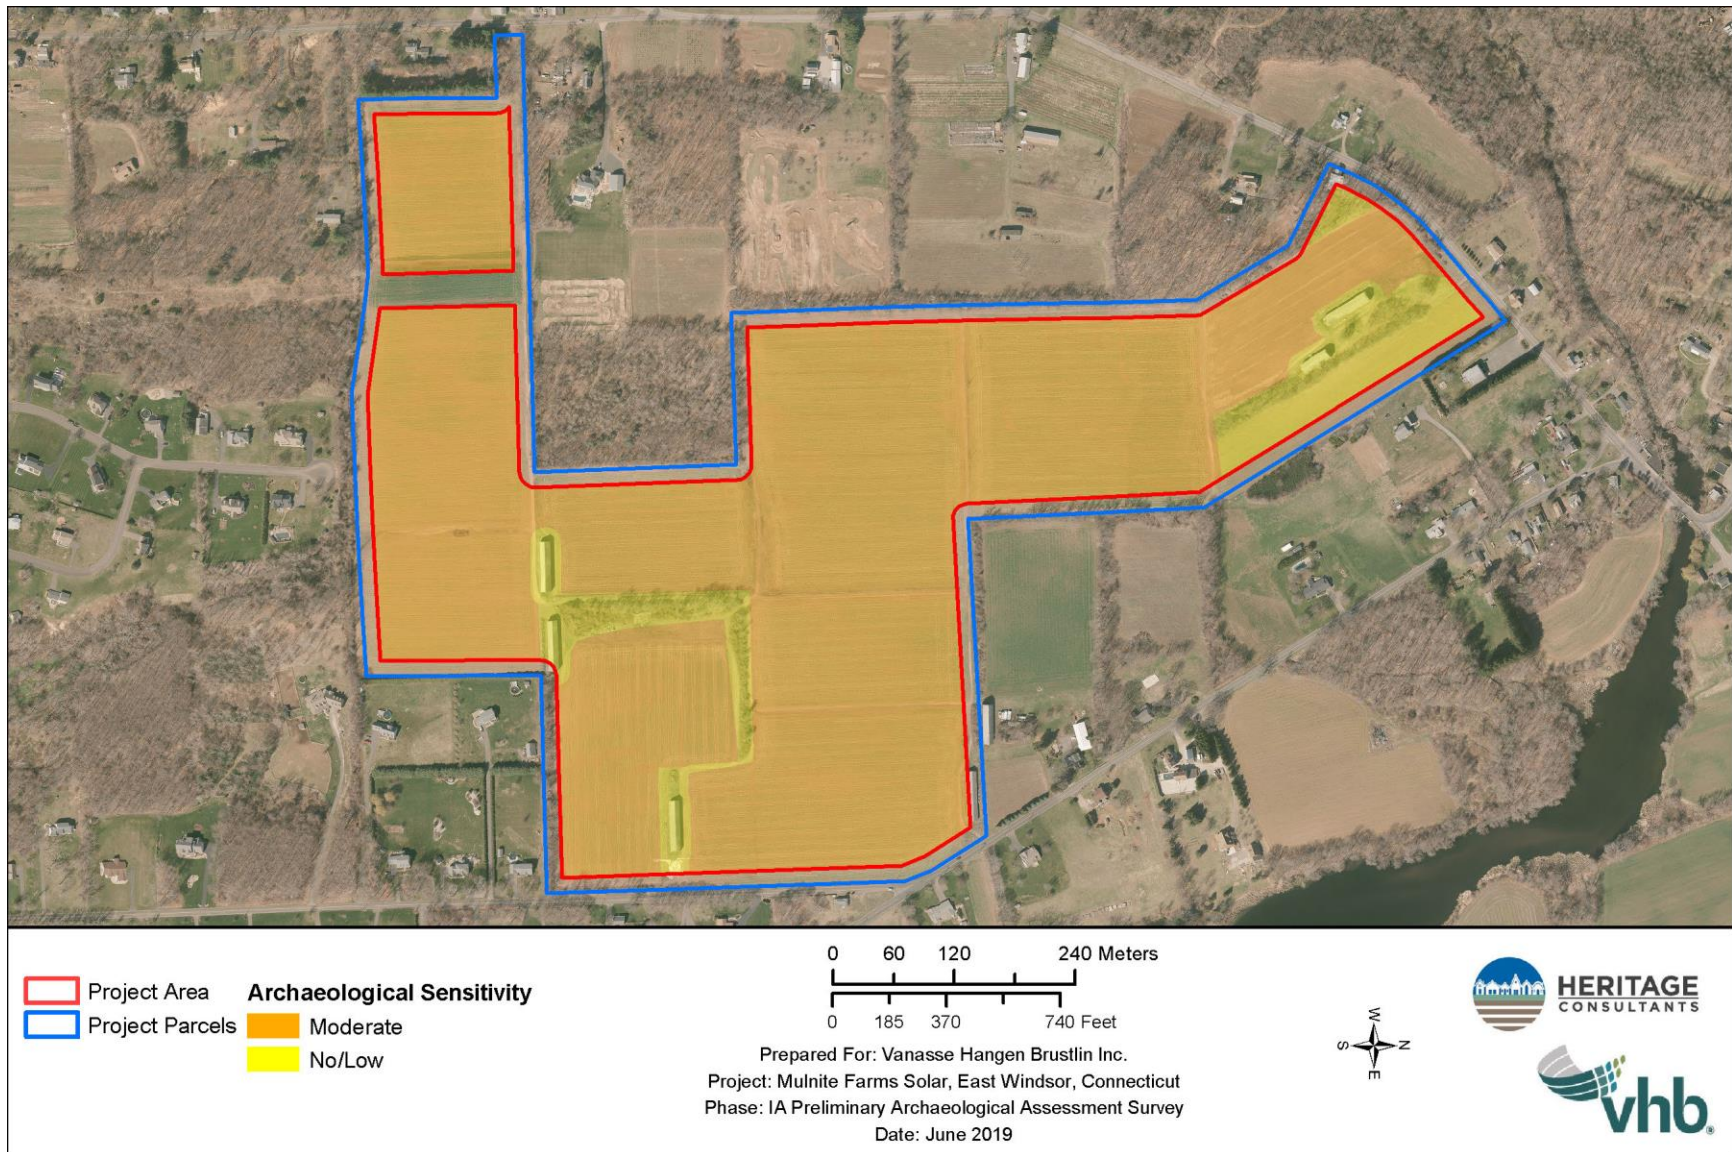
Project Area
Project Parcels

Archaeological Sensitivity
Moderate
No/Low

0 60 120 240 Meters
0 185 370 740 Feet

Prepared For: Vanasse Hangen Brustlin Inc.
Project: Mulnite Farms Solar, East Windsor, Connecticut
Phase: IA Preliminary Archaeological Assessment Survey
Date: June 2019

W N S E

HERITAGE CONSULTANTS

vhb.